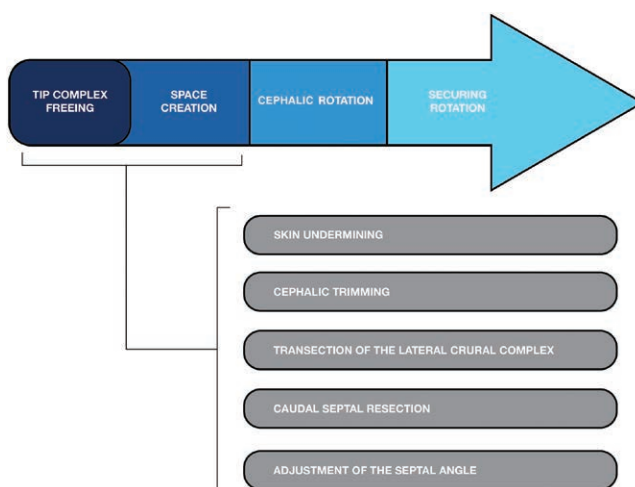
TIP COMPLEX FREEING

SPACE CREATION

CEPHALIC ROTATION

SECURING ROTATION

SKIN UNDERMINING

CEPHALIC TRIMMING

TRANSECTION OF THE LATERAL CRURAL COMPLEX

CAUDAL SEPTAL RESECTION

ADJUSTMENT OF THE SEPTAL ANGLE